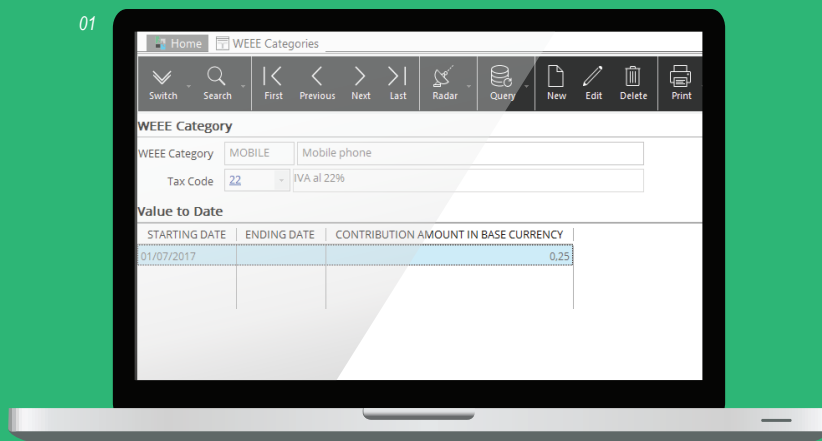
01

Home | WEEE Categories

Switch | Search | First | Previous | Next | Last | Radar | Query | New | Edit | Delete | Print

WEEE Category

WEEE Category MOBILE Mobile phone

Tax Code 22 IVA al 22%

Value to Date

| STARTING DATE | ENDING DATE | CONTRIBUTION AMOUNT IN BASE CURRENCY |
|---|---|---|
| 01/07/2017 | | 0,25 |